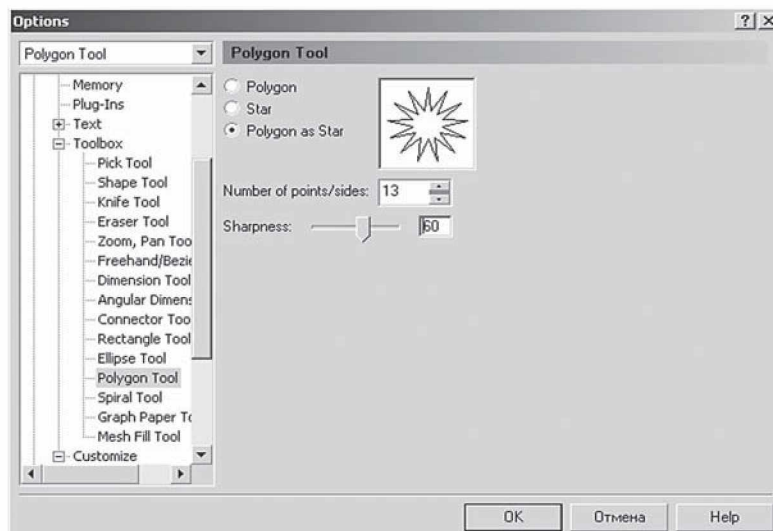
Options

?

×

Polygon Tool

Polygon Tool

Memory
Plug-Ins
Text
Toolbox
Pick Tool
Shape Tool
Knife Tool
Eraser Tool
Zoom, Pan Too
Freehand/Bezie
Dimension Tool
Angular Dimens
Connector Too
Rectangle Tool
Ellipse Tool
Polygon Tool
Spiral Tool
Graph Paper To
Mesh Fill Tool
Customize

Polygon
Star
Polygon as Star

Number of points/sides: 13

Sharpness: 60

OK

Отмена

Help